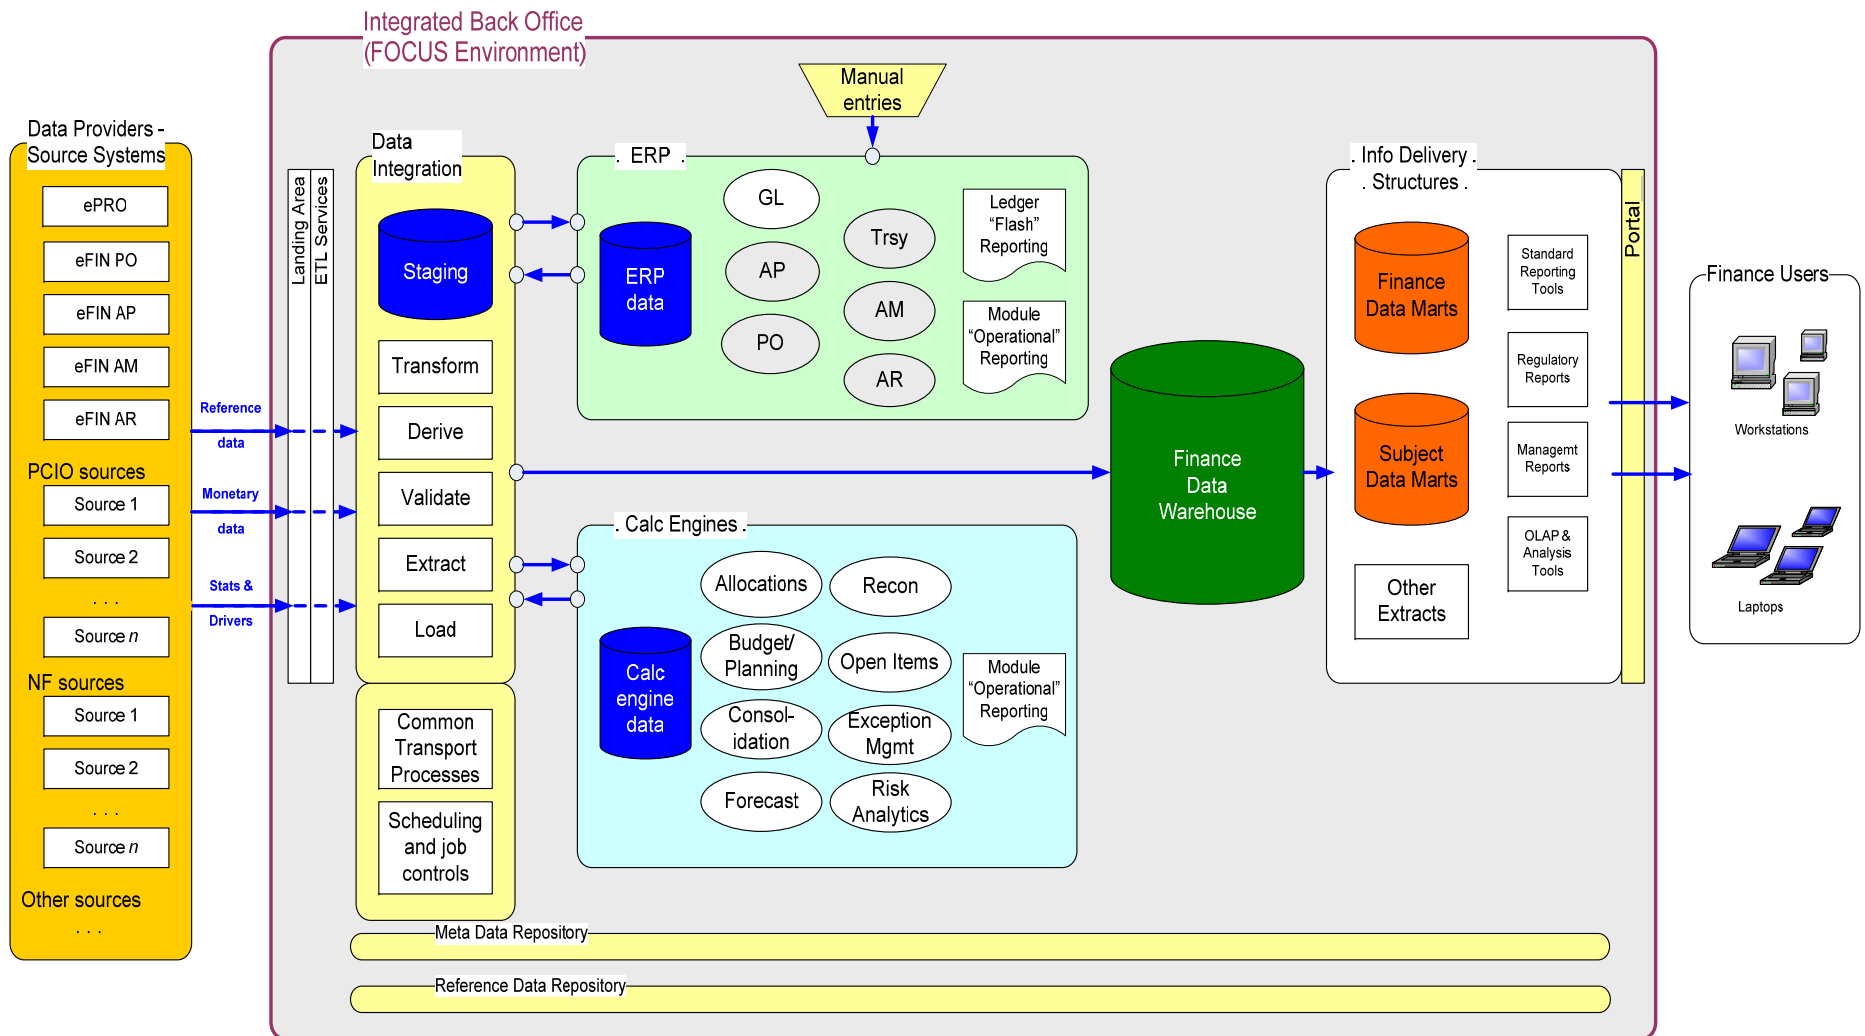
Integrated Back Office (FOCUS Environment)

Data Providers - Source Systems

ePRO
eFIN PO
eFIN AP
eFIN AM
eFIN AR

PCIO sources
Source 1
Source 2
. . .
Source $n$

NF sources
Source 1
Source 2
. . .
Source $n$

Other sources
. . .

Reference data
Monetary data
Stats & Drivers

Landing Area
ETL Services

Data Integration
Staging
Transform
Derive
Validate
Extract
Load

Common Transport Processes
Scheduling and job controls

Manual entries

ERP
ERP data
GL
AP
PO
Trsy
AM
AR
Ledger "Flash" Reporting
Module "Operational" Reporting

Calc Engines
Calc engine data
Allocations
Recon
Budget/ Planning
Open Items
Consol-idation
Exception Mgmt
Forecast
Risk Analytics
Module "Operational" Reporting

Finance Data Warehouse

Info Delivery Structures
Finance Data Marts
Subject Data Marts
Other Extracts
Standard Reporting Tools
Regulatory Reports
Managemt Reports
OLAP & Analysis Tools

Portal

Finance Users
Workstations
Laptops

Meta Data Repository
Reference Data Repository